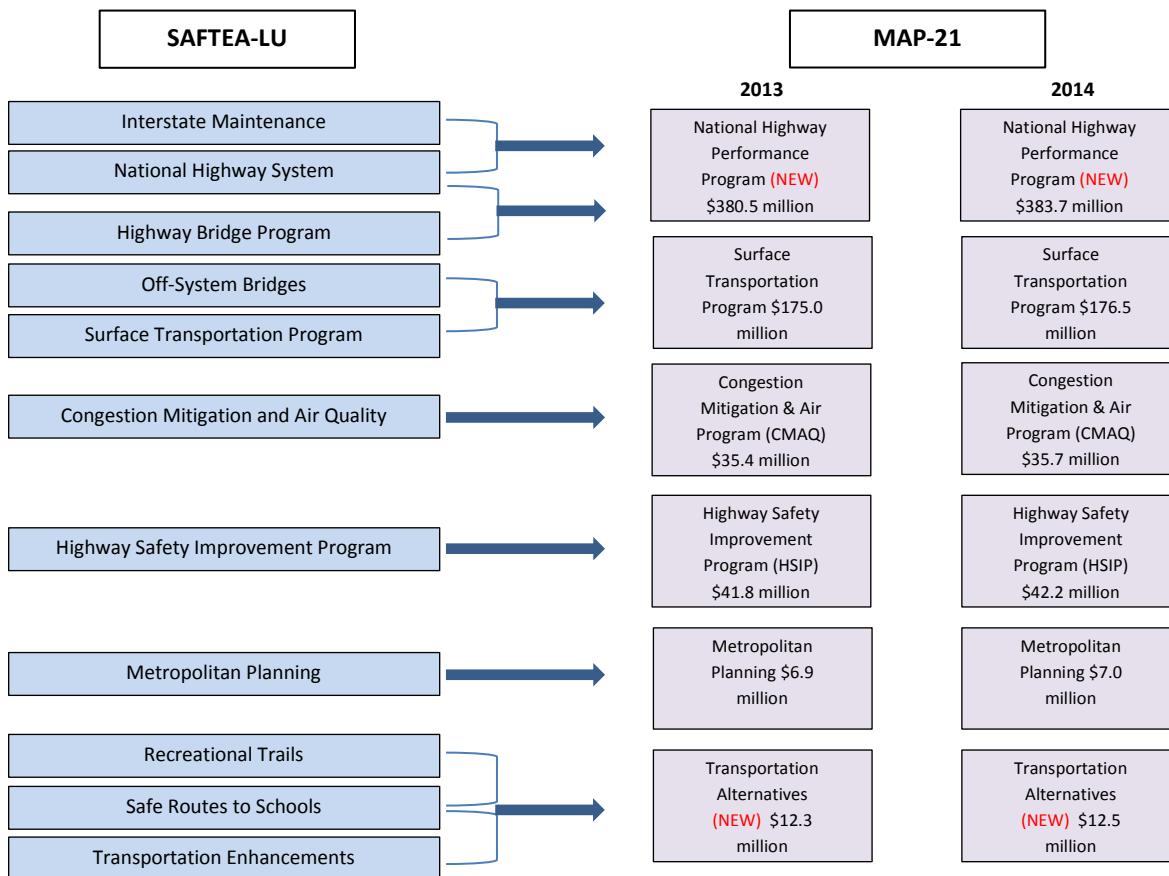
SAFTEA-LU

MAP-21

2013

2014

Interstate Maintenance

National Highway System

Highway Bridge Program

Off-System Bridges

Surface Transportation Program

Congestion Mitigation and Air Quality

Highway Safety Improvement Program

Metropolitan Planning

Recreational Trails

Safe Routes to Schools

Transportation Enhancements

National Highway Performance Program (NEW) $380.5 million

National Highway Performance Program (NEW) $383.7 million

Surface Transportation Program $175.0 million

Surface Transportation Program $176.5 million

Congestion Mitigation & Air Program (CMAQ) $35.4 million

Congestion Mitigation & Air Program (CMAQ) $35.7 million

Highway Safety Improvement Program (HSIP) $41.8 million

Highway Safety Improvement Program (HSIP) $42.2 million

Metropolitan Planning $6.9 million

Metropolitan Planning $7.0 million

Transportation Alternatives (NEW) $12.3 million

Transportation Alternatives (NEW) $12.5 million